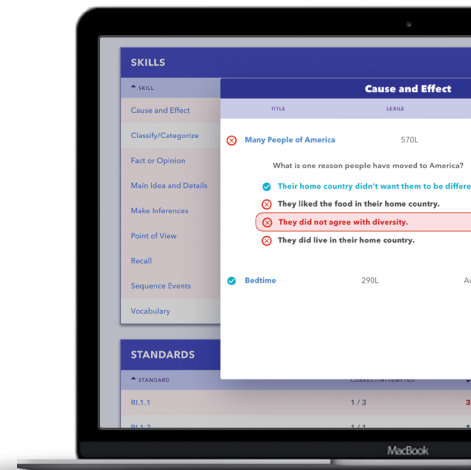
SKILLS

SKILL

Cause and Effect

Classify/Categorize

Fact or Opinion

Main Idea and Details

Make Inferences

Point of View

Recall

Sequence Events

Vocabulary

Cause and Effect

TITLE

LEXILE

Many People of America

570L

What is one reason people have moved to America?

Their home country didn't want them to be differe

They liked the food in their home country.

They did not agree with diversity.

They did live in their home country.

Bedtime

290L

Ac

STANDARDS

STANDARD

CORRECT/ATTEMPTED

RI.1.1

1 / 3

3

RI.1.2

MacBook